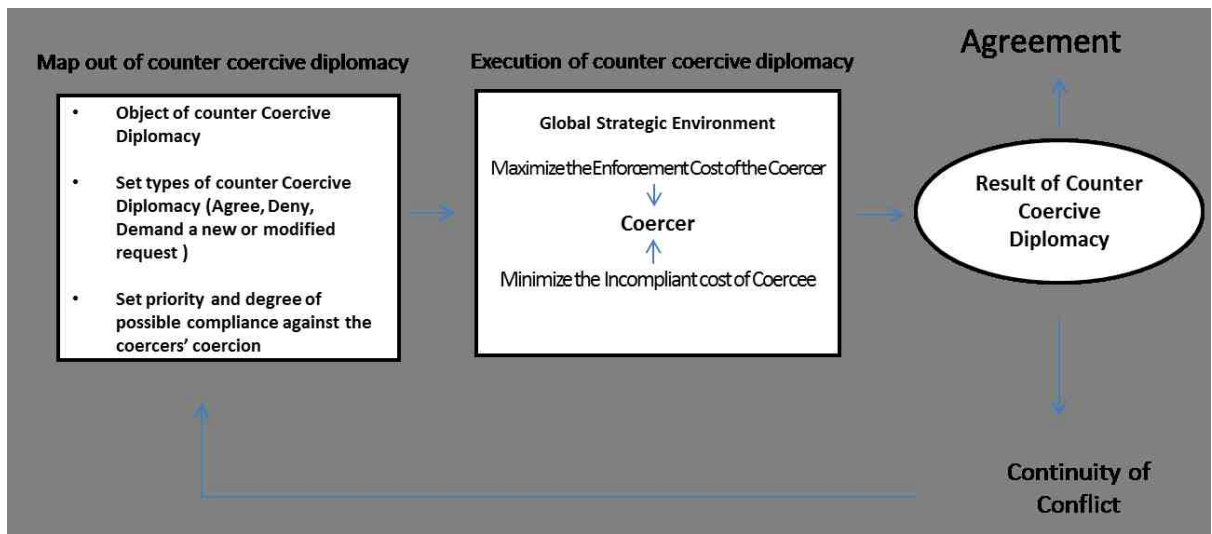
Map out of counter coercive diplomacy

- Object of counter Coercive Diplomacy
- Set types of counter Coercive Diplomacy (Agree, Deny, Demand a new or modified request )
- Set priority and degree of possible compliance against the coercers' coercion

Execution of counter coercive diplomacy

Global Strategic Environment

Maximize the Enforcement Cost of the Coercer

Coercer

Minimize the Incompliant cost of Coercee

Agreement

Result of Counter Coercive Diplomacy

Continuity of Conflict